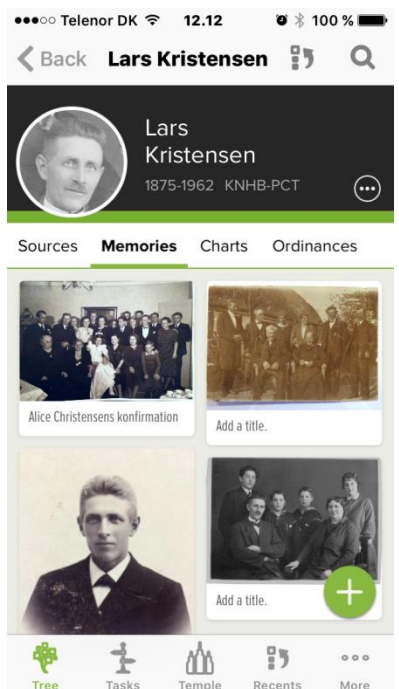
●●●○○ Telenor DK 12.12 100 %

Back Lars Kristensen

Lars Kristensen
1875-1962 KNHB-PCT

Sources Memories Charts Ordinances

Alice Christensens konfirmation

Add a title.

Add a title.

+

Tree Tasks Temple Recents More